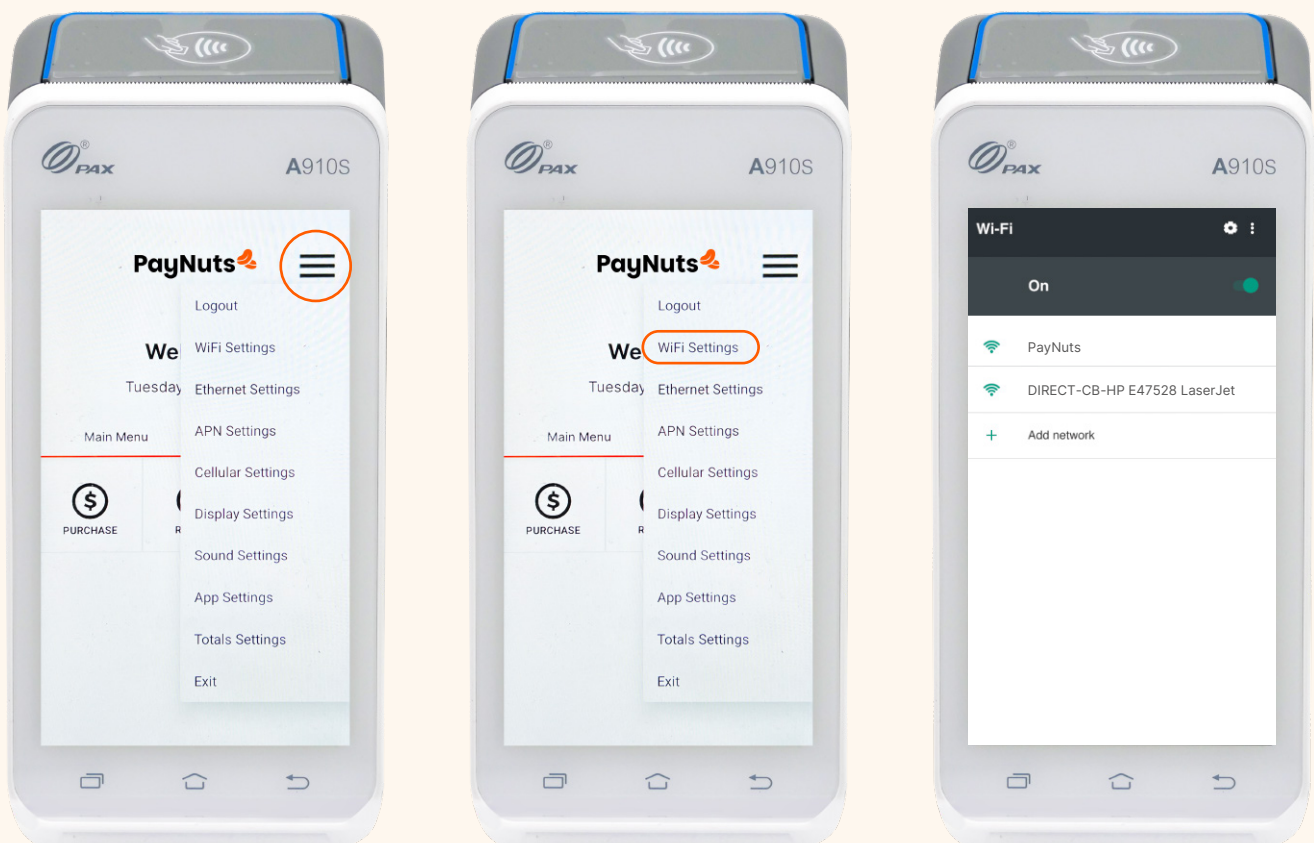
PAX A910S

PayNuts

Logout
WiFi Settings
Ethernet Settings
APN Settings
Cellular Settings
Display Settings
Sound Settings
App Settings
Totals Settings
Exit

We
Tuesday
Main Menu
PURCHASE
R

PAX A910S

PayNuts

Logout
WiFi Settings
Ethernet Settings
APN Settings
Cellular Settings
Display Settings
Sound Settings
App Settings
Totals Settings
Exit

We
Tuesday
Main Menu
PURCHASE
R

PAX A910S

Wi-Fi

On

PayNuts
DIRECT-CB-HP E47528 LaserJet
+ Add network